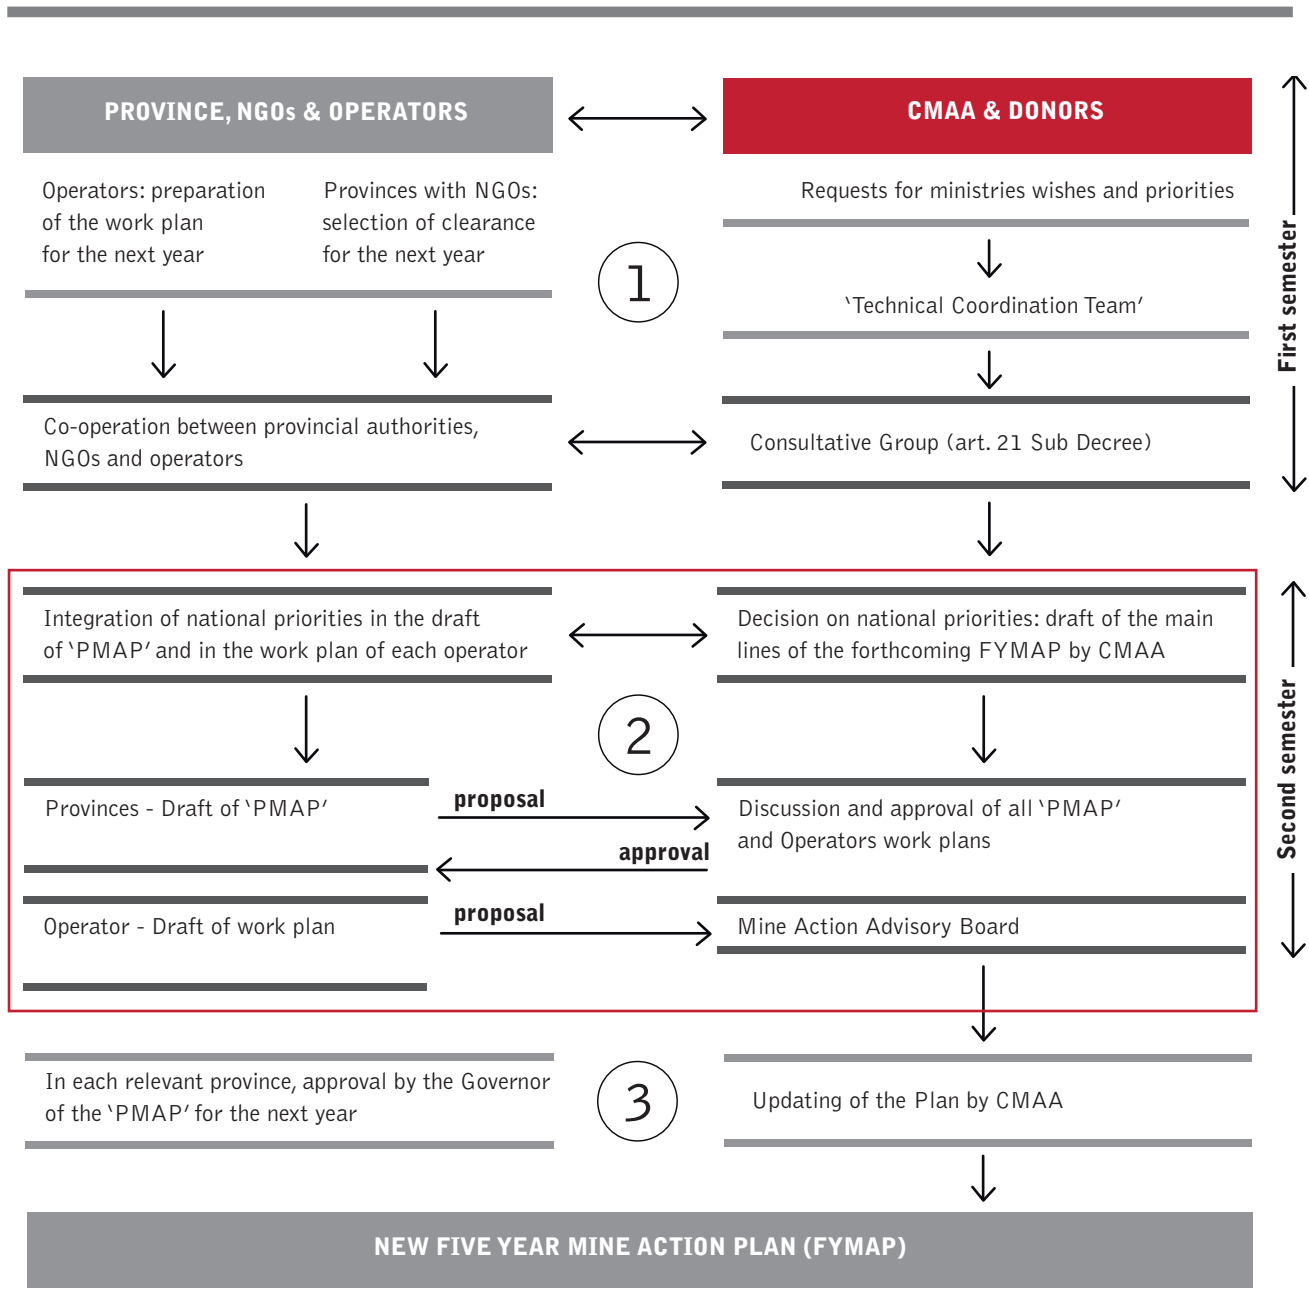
PROVINCE, NGOs & OPERATORS

CMAA & DONORS

First semester

Operators: preparation of the work plan for the next year

Provinces with NGOs: selection of clearance for the next year

1

Requests for ministries wishes and priorities

'Technical Coordination Team'

Co-operation between provincial authorities, NGOs and operators

Consultative Group (art. 21 Sub Decree)

Second semester

Integration of national priorities in the draft of 'PMAP' and in the work plan of each operator

Decision on national priorities: draft of the main lines of the forthcoming FYMAP by CMAA

2

Provinces - Draft of 'PMAP'

proposal

approval

Discussion and approval of all 'PMAP' and Operators work plans

Operator - Draft of work plan

proposal

Mine Action Advisory Board

In each relevant province, approval by the Governor of the 'PMAP' for the next year

3

Updating of the Plan by CMAA

NEW FIVE YEAR MINE ACTION PLAN (FYMAP)